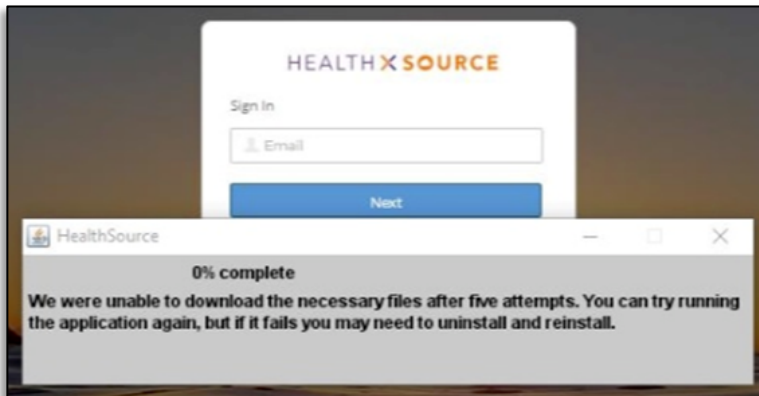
HEALTH X SOURCE

Sign In

Email

Next

HealthSource

0% complete

We were unable to download the necessary files after five attempts. You can try running the application again, but if it fails you may need to uninstall and reinstall.